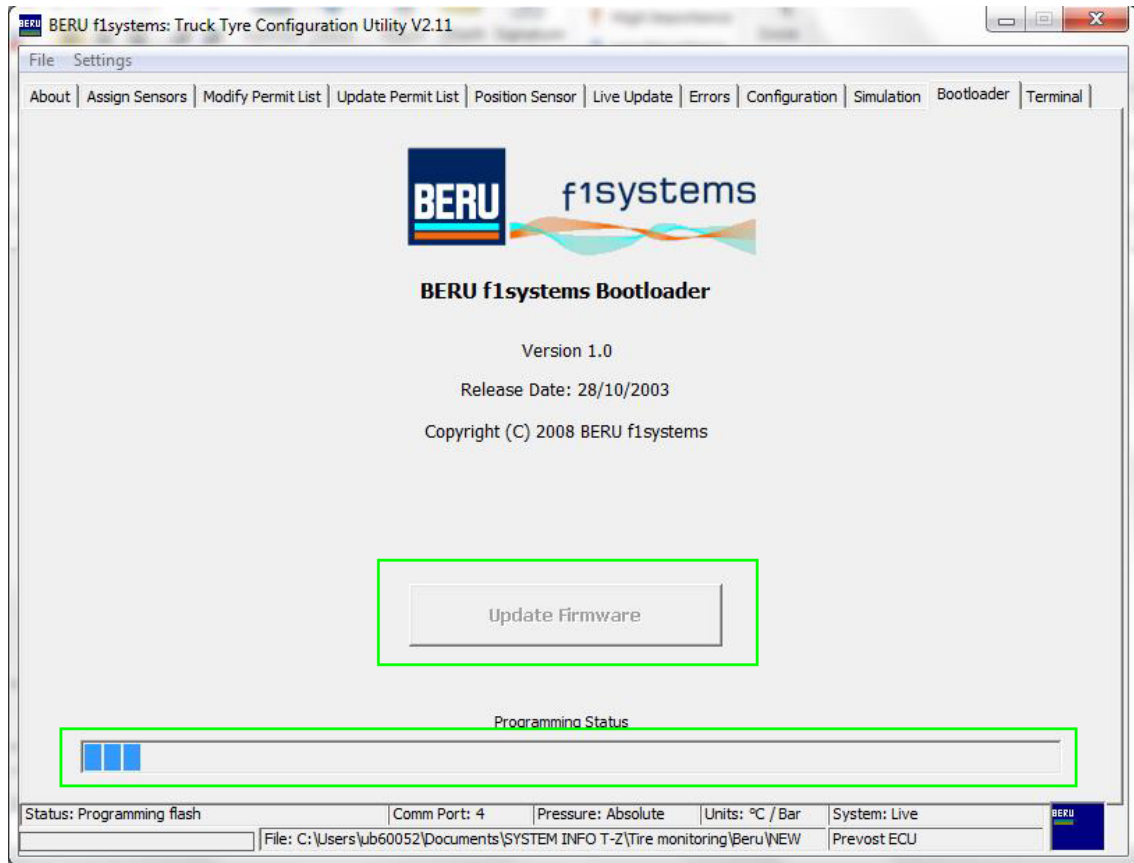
BERU f1systems: Truck Tyre Configuration Utility V2.11

File Settings

About | Assign Sensors | Modify Permit List | Update Permit List | Position Sensor | Live Update | Errors | Configuration | Simulation | Bootloader | Terminal

BERU f1systems

BERU f1systems Bootloader

Version 1.0

Release Date: 28/10/2003

Copyright (C) 2008 BERU f1systems

Update Firmware

Programming Status

Status: Programming flash | Comm Port: 4 | Pressure: Absolute | Units: °C / Bar | System: Live

File: C:\Users\ub60052\Documents\SYSTEM INFO T-Z\Tire monitoring\Beru\NEW | Prevost ECU

BERU